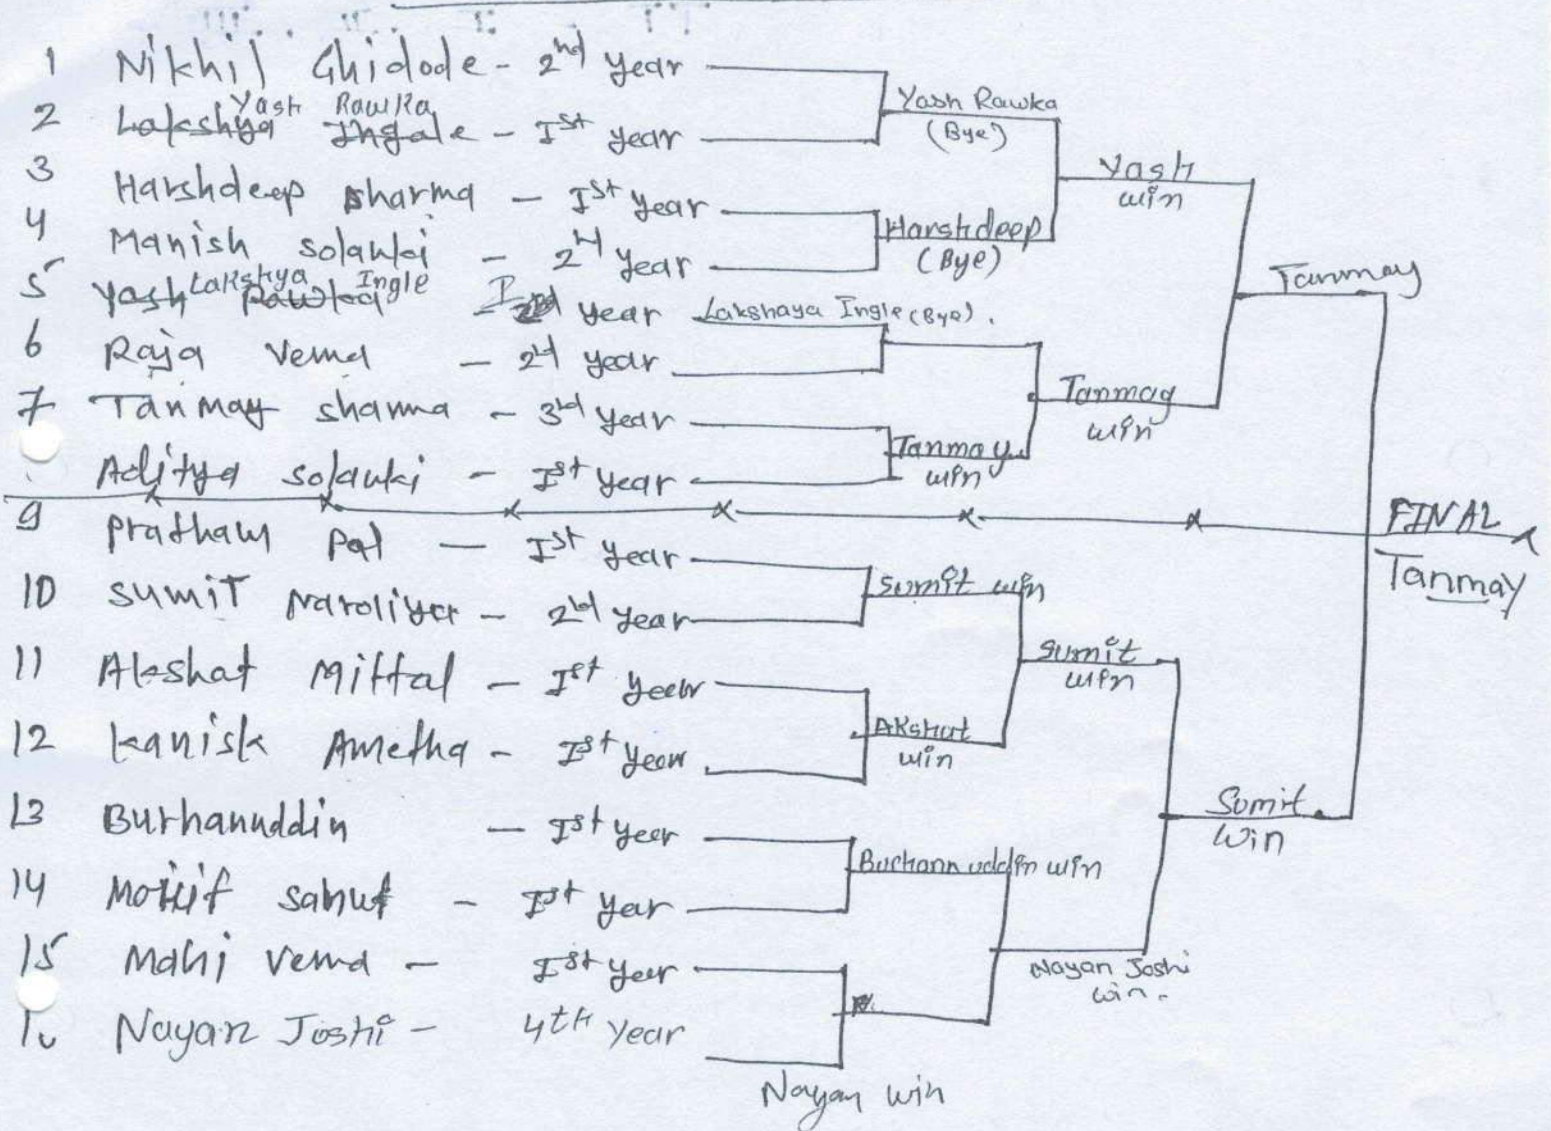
1 Nikhil Ghidode - $2^{nd}$ year
2 ~~Lakshya Ingale~~ Yash Rawka - $I^{st}$ year
3 Harshdeep sharma - $I^{st}$ year
4 Manish solanki - $2^{nd}$ year
5 ~~Yash Rawka~~ Lakshya Ingle - $I^{st}$ year
6 Raja Verma - $2^{nd}$ year
7 Tanmay sharma - $3^{rd}$ year
8 Aditya solanki - $I^{st}$ year
9 Pratham Pal - $I^{st}$ year
10 sumit Naroliya - $2^{nd}$ year
11 Akshat Mittal - $I^{st}$ year
12 kanisk Ametha - $I^{st}$ year
13 Burhanuddin - $I^{st}$ year
14 Mohit sahu - $I^{st}$ year
15 Mahi verma - $I^{st}$ year
16 Nayan Joshi - $4^{th}$ year

Yash Rawka (Bye)
Harshdeep (Bye)
Lakshaya Ingle (Bye).
Tanmay win
Yash win
Tanmay win
Tanmay
Sumit win
Akshat win
Sumit win
Burhannuddin win
Nayan win
Nayan Joshi win.
Sumit Win
FINAL
Tanmay